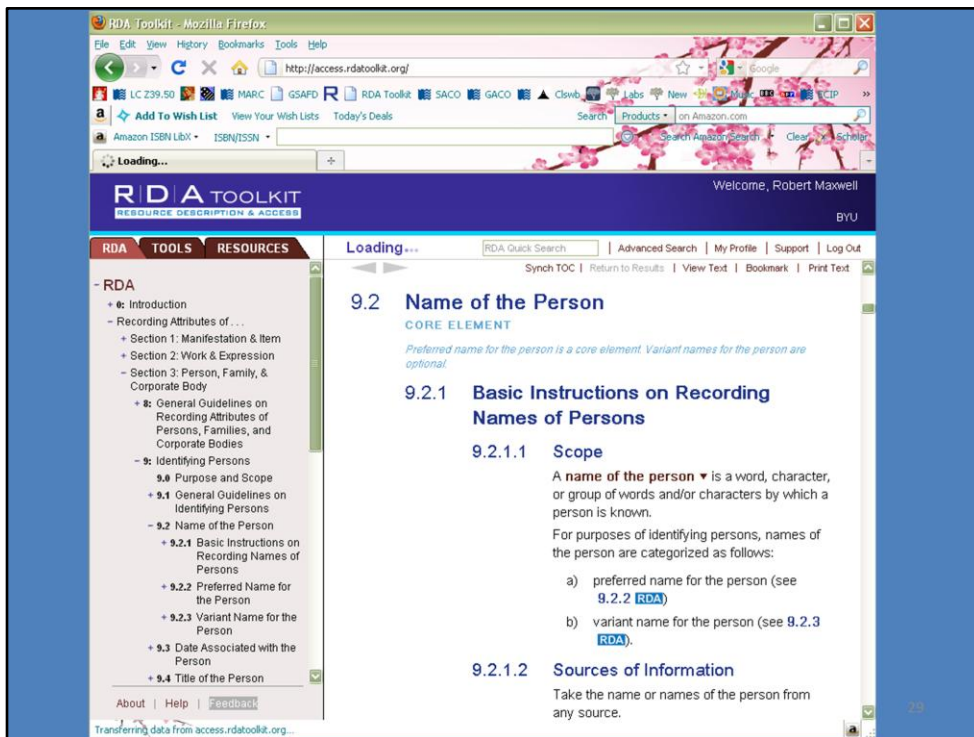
RDA Toolkit - Mozilla Firefox

File Edit View History Bookmarks Tools Help

http://access.rdatoolkit.org/

Google

LC Z39.50 MARC GSAFD RDA Toolkit SACO GACO Clswb Labs New Music ECIP

Add To Wish List View Your Wish Lists Today's Deals Search Products on Amazon.com

Amazon ISBN LibX ISBN/ISSN Search Amazon Search Clear Scholar

Loading...

RDA TOOLKIT
RESOURCE DESCRIPTION & ACCESS

Welcome, Robert Maxwell
BYU

RDA TOOLS RESOURCES

Loading...

RDA Quick Search | Advanced Search | My Profile | Support | Log Out

Synch TOC | Return to Results | View Text | Bookmark | Print Text

- RDA
+ 0: Introduction
- Recording Attributes of . . .
+ Section 1: Manifestation & Item
+ Section 2: Work & Expression
- Section 3: Person, Family, & Corporate Body
+ 8: General Guidelines on Recording Attributes of Persons, Families, and Corporate Bodies
- 9: Identifying Persons
9.0 Purpose and Scope
+ 9.1 General Guidelines on Identifying Persons
- 9.2 Name of the Person
+ 9.2.1 Basic Instructions on Recording Names of Persons
+ 9.2.2 Preferred Name for the Person
+ 9.2.3 Variant Name for the Person
+ 9.3 Date Associated with the Person
+ 9.4 Title of the Person

About | Help | Feedback

9.2 Name of the Person
CORE ELEMENT

Preferred name for the person is a core element. Variant names for the person are optional.

9.2.1 Basic Instructions on Recording Names of Persons

9.2.1.1 Scope

A name of the person ▾ is a word, character, or group of words and/or characters by which a person is known.

For purposes of identifying persons, names of the person are categorized as follows:

a) preferred name for the person (see 9.2.2 RDA)

b) variant name for the person (see 9.2.3 RDA).

9.2.1.2 Sources of Information

Take the name or names of the person from any source.

Transferring data from access.rdatoolkit.org...

29